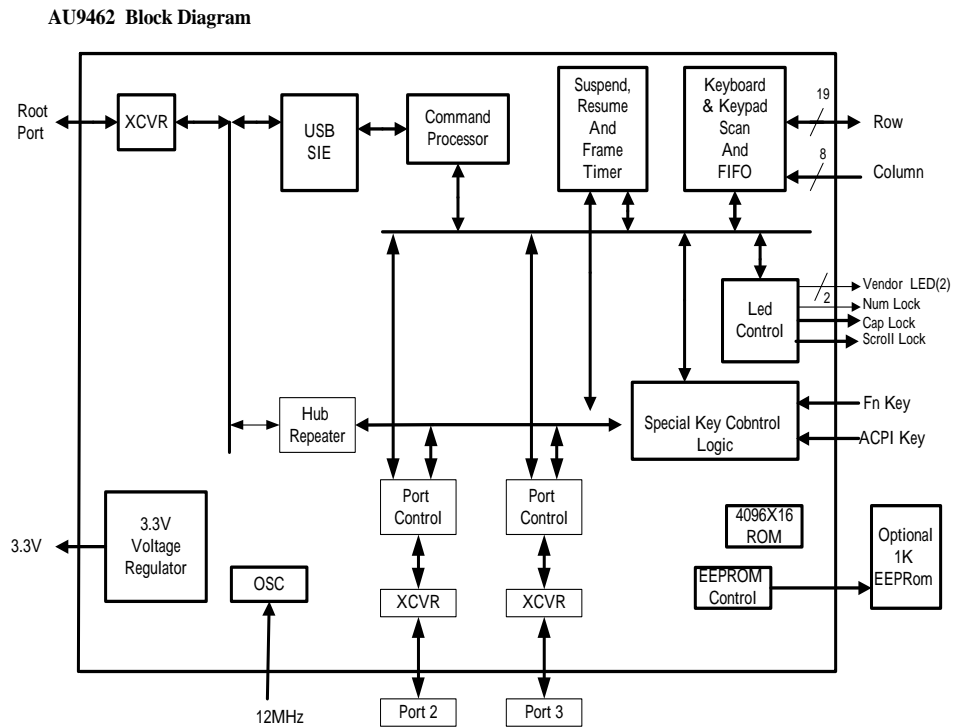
AU9462 Block Diagram

Root Port

XCVR

USB SIE

Command Processor

Suspend, Resume And Frame Timer

Keyboard & Keypad Scan And FIFO

19

Row

8

Column

Vendor LED(2)

2

Num Lock

Led Control

Cap Lock

Scroll Lock

Hub Repeater

Special Key Cobntrol Logic

Fn Key

ACPI Key

3.3V Voltage Regulator

3.3V

Port Control

Port Control

4096X16 ROM

Optional 1K EEPRom

OSC

XCVR

XCVR

EEPROM Control

12MHz

Port 2

Port 3